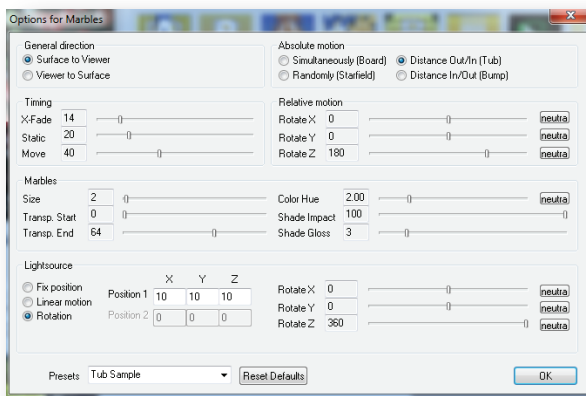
Options for Marbles

General direction
Surface to Viewer
Viewer to Surface

Absolute motion
Simultaneously (Board)
Distance Out/In (Tub)
Randomly (Starfield)
Distance In/Out (Bump)

Timing
X-Fade 14
Static 20
Move 40

Relative motion
Rotate X 0 neutra
Rotate Y 0 neutra
Rotate Z 180 neutra

Marbles
Size 2
Transp. Start 0
Transp. End 64
Color Hue 2.00 neutra
Shade Impact 100
Shade Gloss 3

Lightsource
Fix position
Linear motion
Rotation

| | X | Y | Z |
|---|---|---|---|
| Position 1 | 10 | 10 | 10 |
| Position 2 | 0 | 0 | 0 |

Rotate X 0 neutra
Rotate Y 0 neutra
Rotate Z 360 neutra

Presets Tub Sample
Reset Defaults
OK